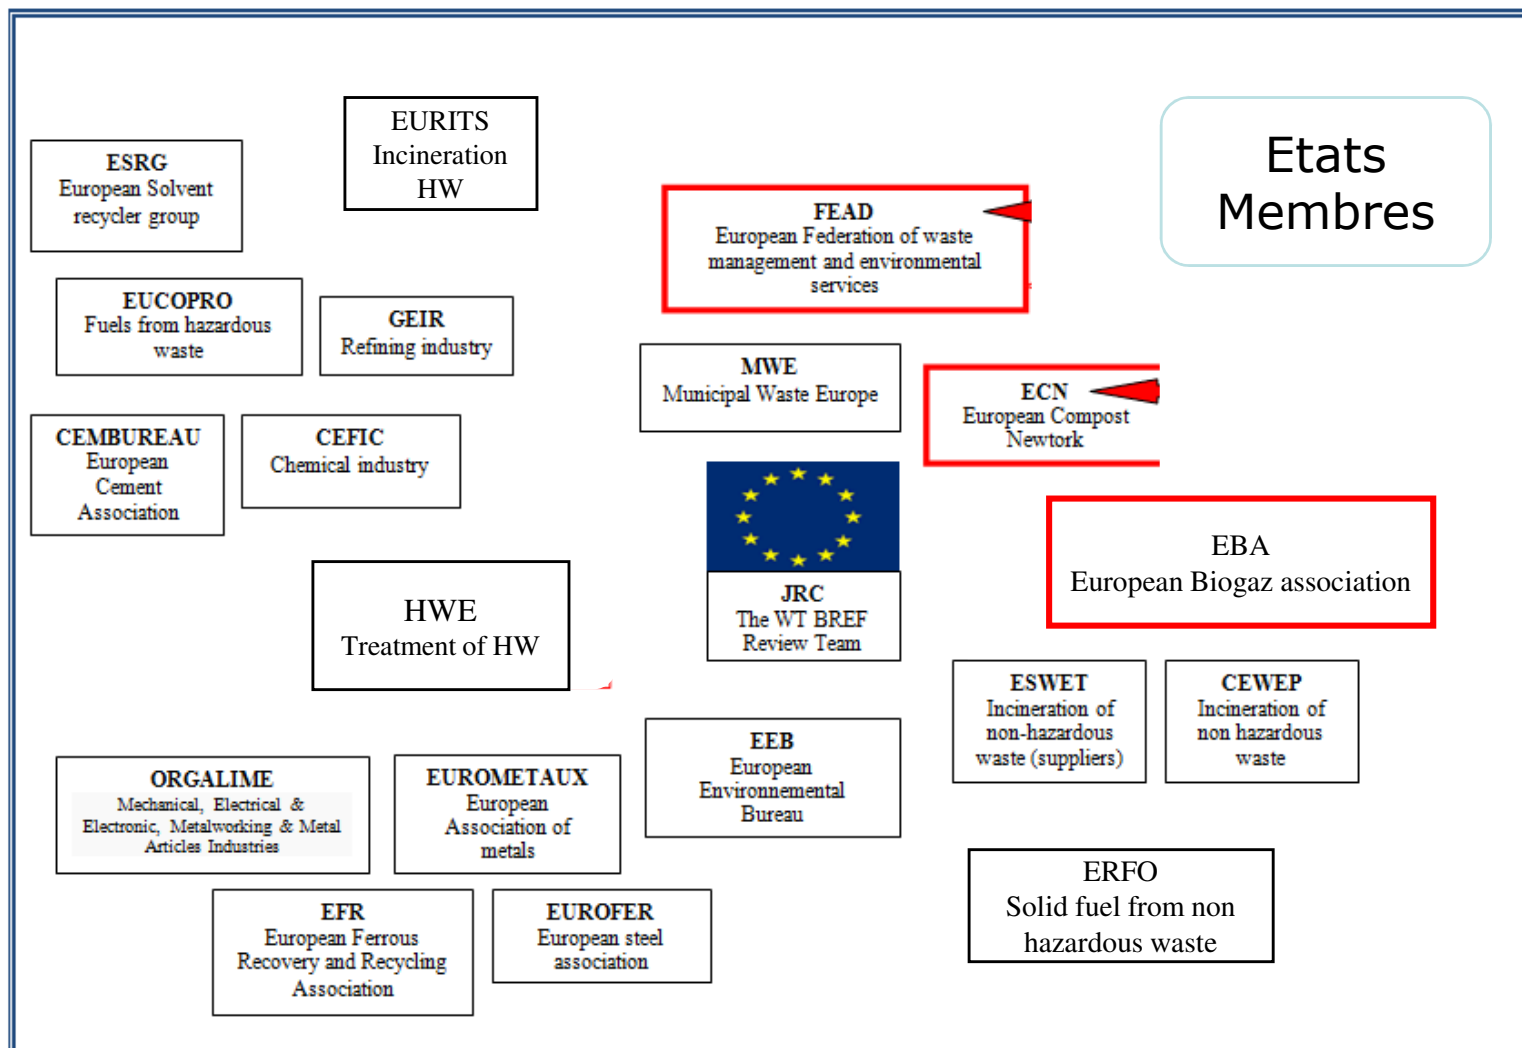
EURITS
Incineration
HW

ESRG
European Solvent recycler group

Etats Membres

FEAD
European Federation of waste management and environmental services

EUCOPRO
Fuels from hazardous waste

GEIR
Refining industry

MWE
Municipal Waste Europe

ECN
European Compost Newtork

CEMBUREAU
European Cement Association

CEFIC
Chemical industry

JRC
The WT BREF Review Team

EBA
European Biogaz association

HWE
Treatment of HW

ESWET
Incineration of non-hazardous waste (suppliers)

CEWEP
Incineration of non hazardous waste

EEB
European Environmental Bureau

ORGALIME
Mechanical, Electrical & Electronic, Metalworking & Metal Articles Industries

EUROMETAUX
European Association of metals

ERFO
Solid fuel from non hazardous waste

EFR
European Ferrous Recovery and Recycling Association

EUROFER
European steel association